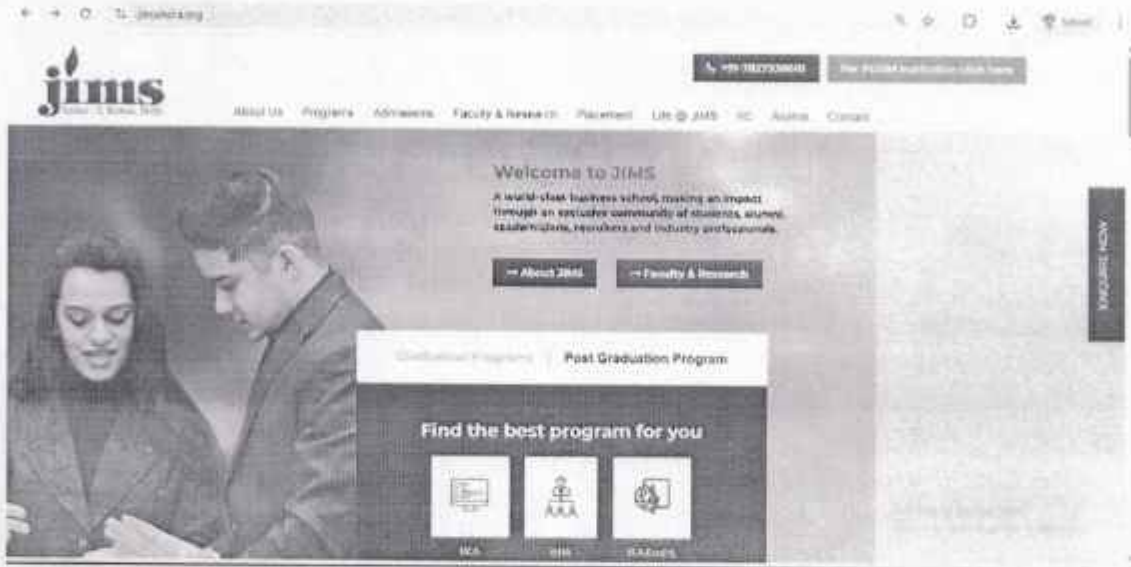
jimsindia.org

jims

+91 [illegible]

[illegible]

About Us Programs Admissions Faculty & Research Placement Life @ JIMS IIC Alumni Contact

Welcome to JIMS

A world-class business school, making an impact through an exclusive community of students, alumni, academicians, recruiters and industry professionals.

→ About JIMS

→ Faculty & Research

ENQUIRE NOW

Graduation Programs

Post Graduation Program

Find the best program for you

MCA

BBA

B.A.(Hons)